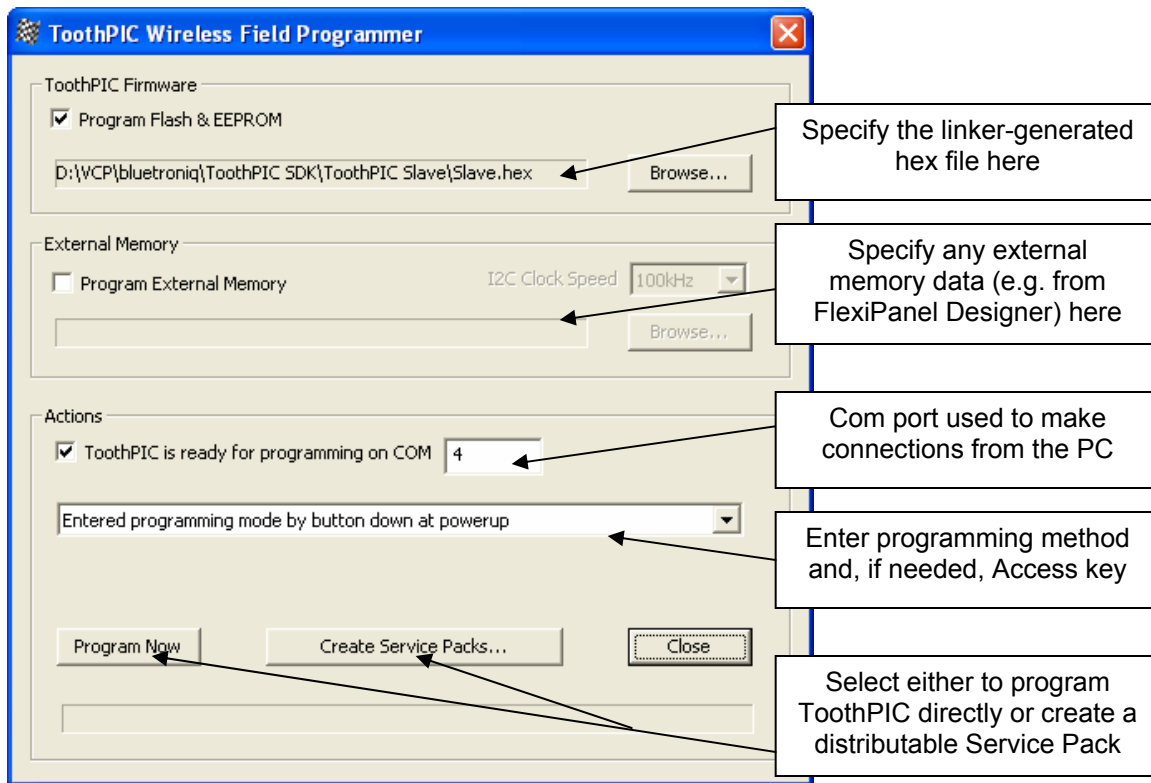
ToothPIC Wireless Field Programmer

ToothPIC Firmware

Program Flash & EEPROM

D:\WCP\bluetroniq\ToothPIC SDK\ToothPIC Slave\Slave.hex

Browse...

Specify the linker-generated hex file here

External Memory

Program External Memory

I2C Clock Speed 100kHz

Browse...

Specify any external memory data (e.g. from FlexiPanel Designer) here

Actions

ToothPIC is ready for programming on COM 4

Com port used to make connections from the PC

Entered programming mode by button down at powerup

Enter programming method and, if needed, Access key

Program Now

Create Service Packs...

Close

Select either to program ToothPIC directly or create a distributable Service Pack